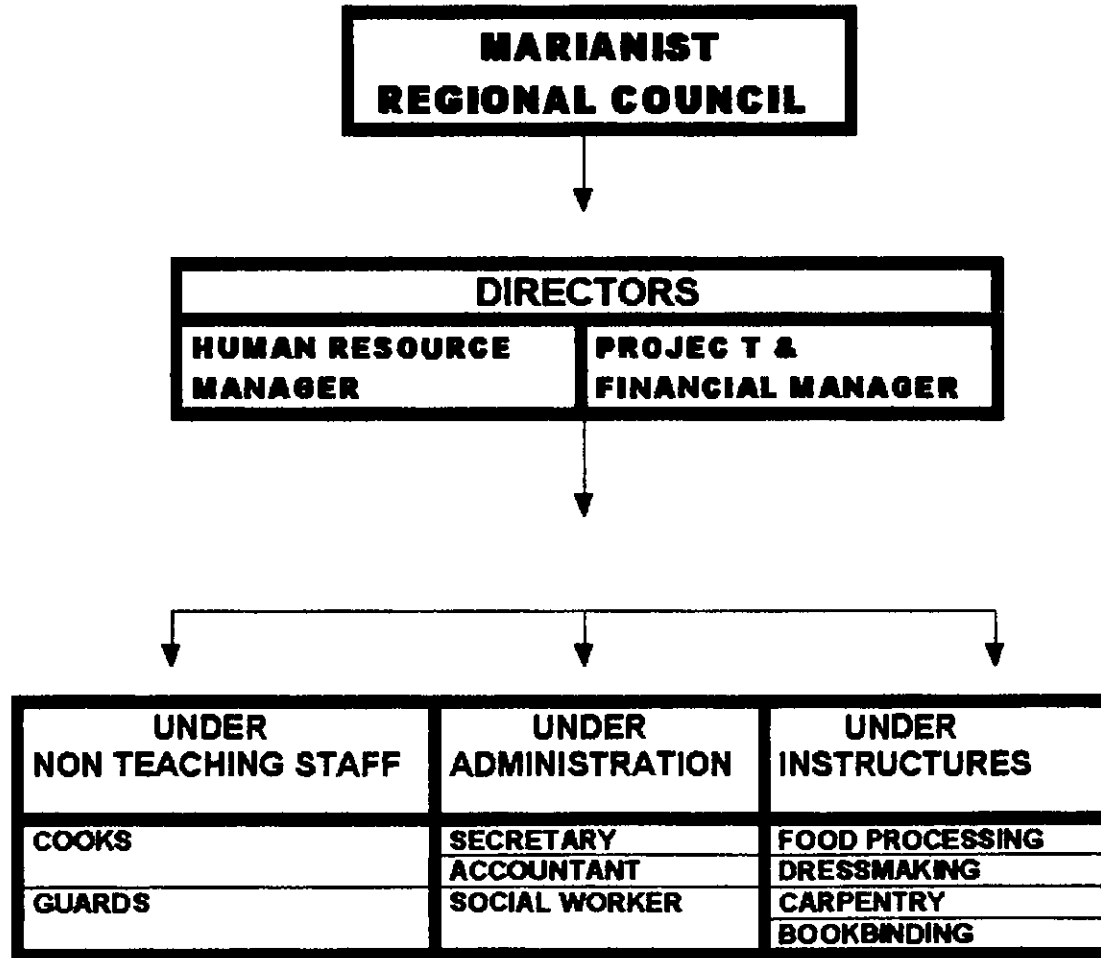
MARIANIST
REGIONAL COUNCIL

DIRECTORS

HUMAN RESOURCE MANAGER

PROJEC T & FINANCIAL MANAGER

| UNDER NON TEACHING STAFF | UNDER ADMINISTRATION | UNDER INSTRUCTURES |
|---|---|---|
| COOKS | SECRETARY | FOOD PROCESSING |
| | ACCOUNTANT | DRESSMAKING |
| GUARDS | SOCIAL WORKER | CARPENTRY |
| | | BOOKBINDING |